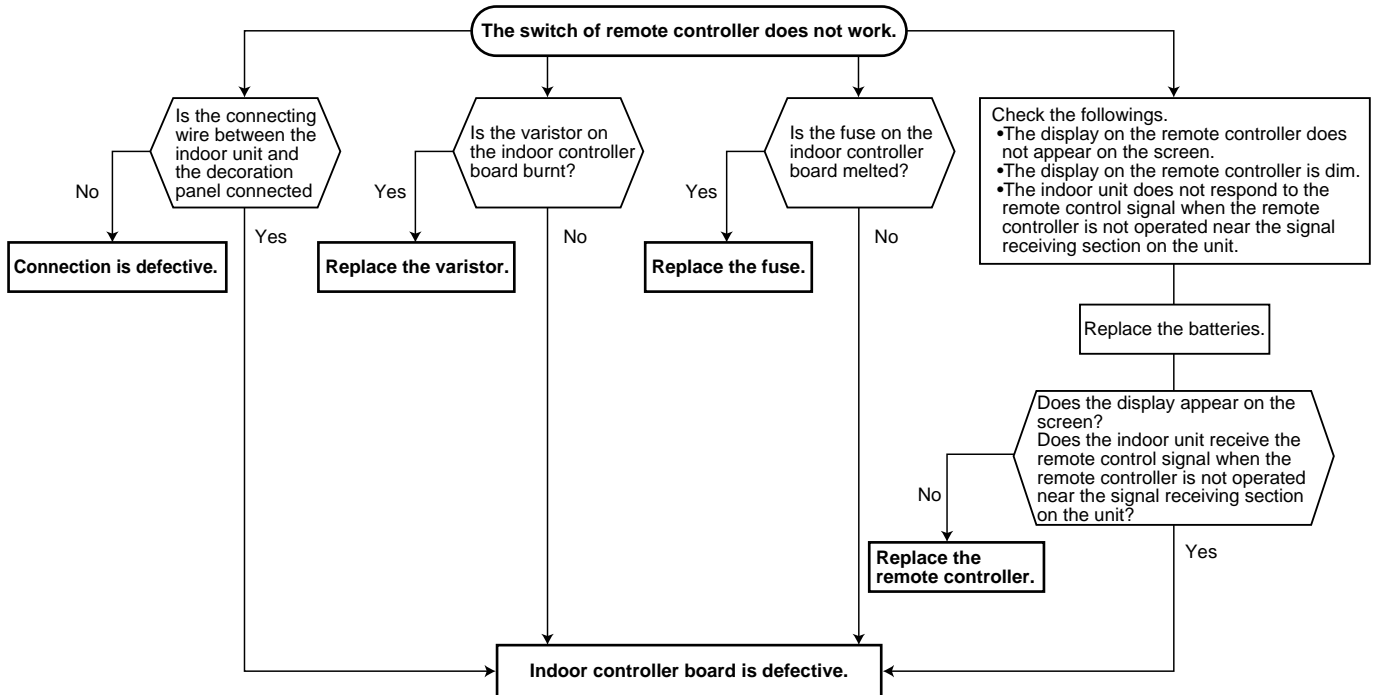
The switch of remote controller does not work.

Is the connecting wire between the indoor unit and the decoration panel connected

No

Connection is defective.

Yes

Is the varistor on the indoor controller board burnt?

Yes

Replace the varistor.

No

Is the fuse on the indoor controller board melted?

Yes

Replace the fuse.

No

Check the followings.
•The display on the remote controller does not appear on the screen.
•The display on the remote controller is dim.
•The indoor unit does not respond to the remote control signal when the remote controller is not operated near the signal receiving section on the unit.

Replace the batteries.

Does the display appear on the screen?
Does the indoor unit receive the remote control signal when the remote controller is not operated near the signal receiving section on the unit?

No

Replace the remote controller.

Yes

Indoor controller board is defective.